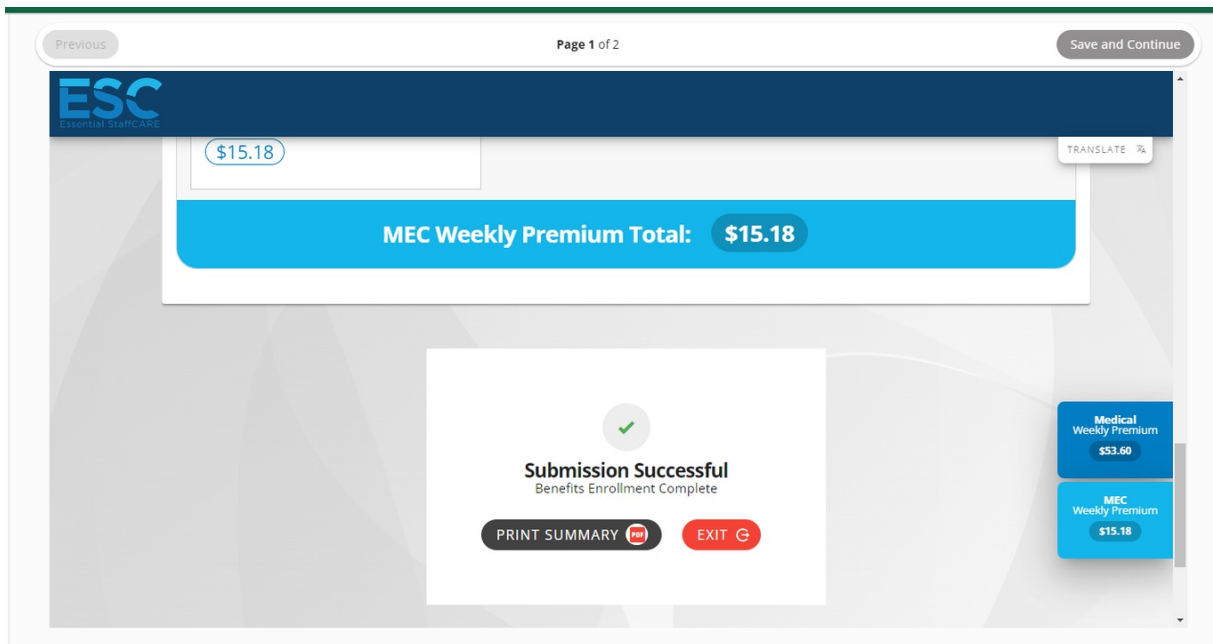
Previous

Page 1 of 2

Save and Continue

ESC
Essential StaffCARE

$15.18

TRANSLATE

MEC Weekly Premium Total: $15.18

Submission Successful
Benefits Enrollment Complete

PRINT SUMMARY PDF

EXIT

Medical
Weekly Premium
$53.60

MEC
Weekly Premium
$15.18